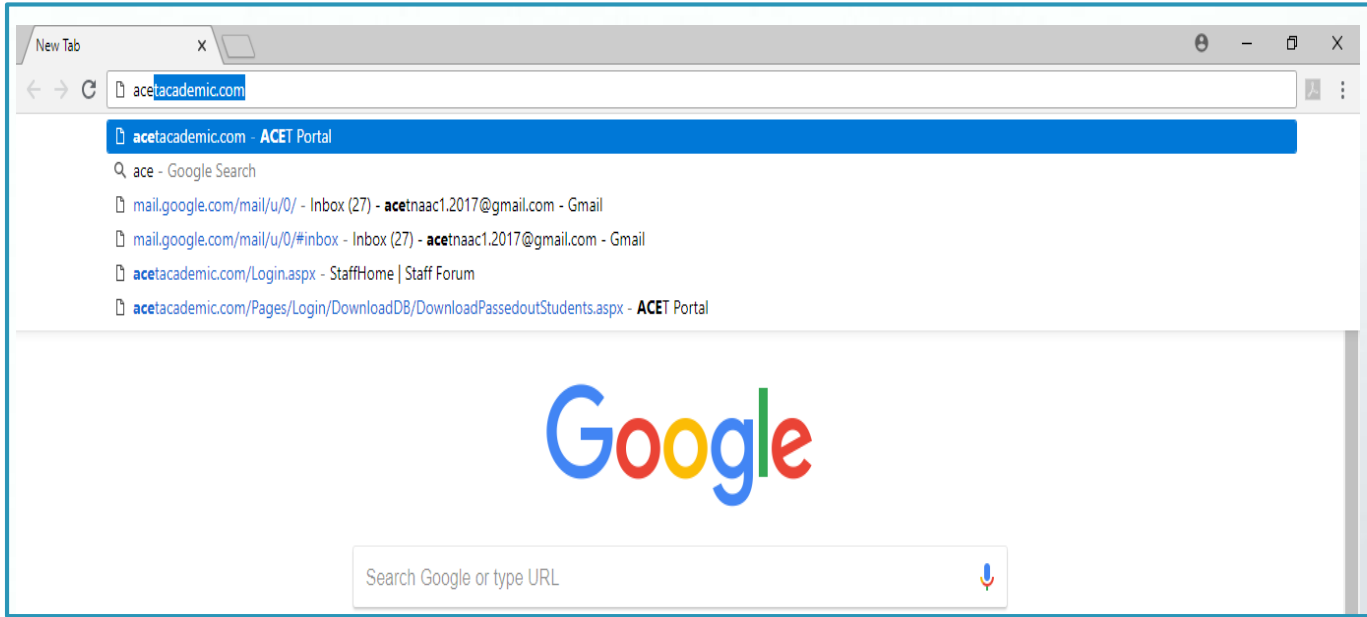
New Tab X

acetacademic.com

acetacademic.com - ACET Portal

ace - Google Search

mail.google.com/mail/u/0/ - Inbox (27) - acetnaac1.2017@gmail.com - Gmail

mail.google.com/mail/u/0/#inbox - Inbox (27) - acetnaac1.2017@gmail.com - Gmail

acetacademic.com/Login.aspx - StaffHome | Staff Forum

acetacademic.com/Pages/Login/DownloadDB/DownloadPassedoutStudents.aspx - ACET Portal

Google

Search Google or type URL